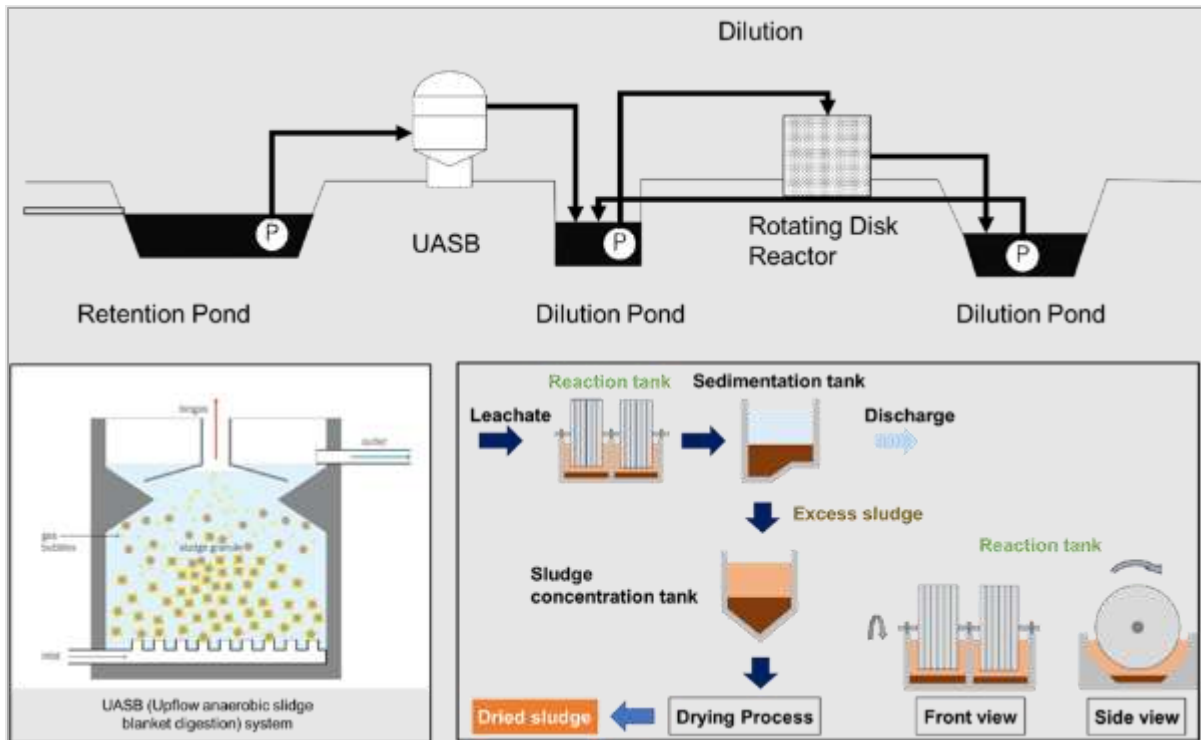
Dilution

P

UASB

P

Rotating Disk Reactor

P

Retention Pond

Dilution Pond

Dilution Pond

biogas

outlet

gas bubbles

sludge granule

inlet

UASB (Upflow anaerobic slidge blanket digestion) system

Reaction tank

Sedimentation tank

Leachate

Discharge

Excess sludge

Sludge concentration tank

Reaction tank

Dried sludge

Drying Process

Front view

Side view